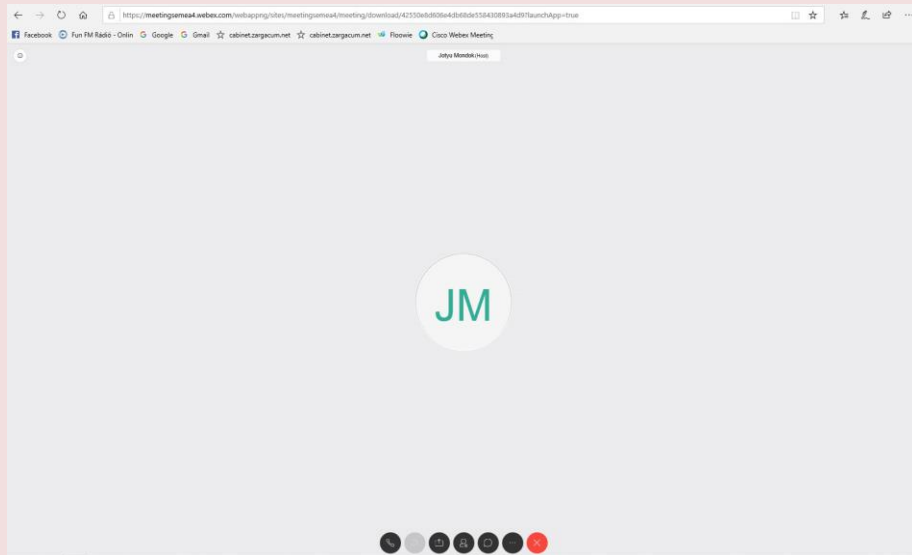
https://meetingsemea4.webex.com/webappng/sites/meetingsemea4/meeting/download/42550e6d606e4db68de558430893a4d9?launchApp=true

Facebook Fun FM Rádió - Onlin Google Gmail cabinet.zargacum.net cabinet.zargacum.net Floowie Cisco Webex Meeting

Jolys Mondok (Host)

JM

...